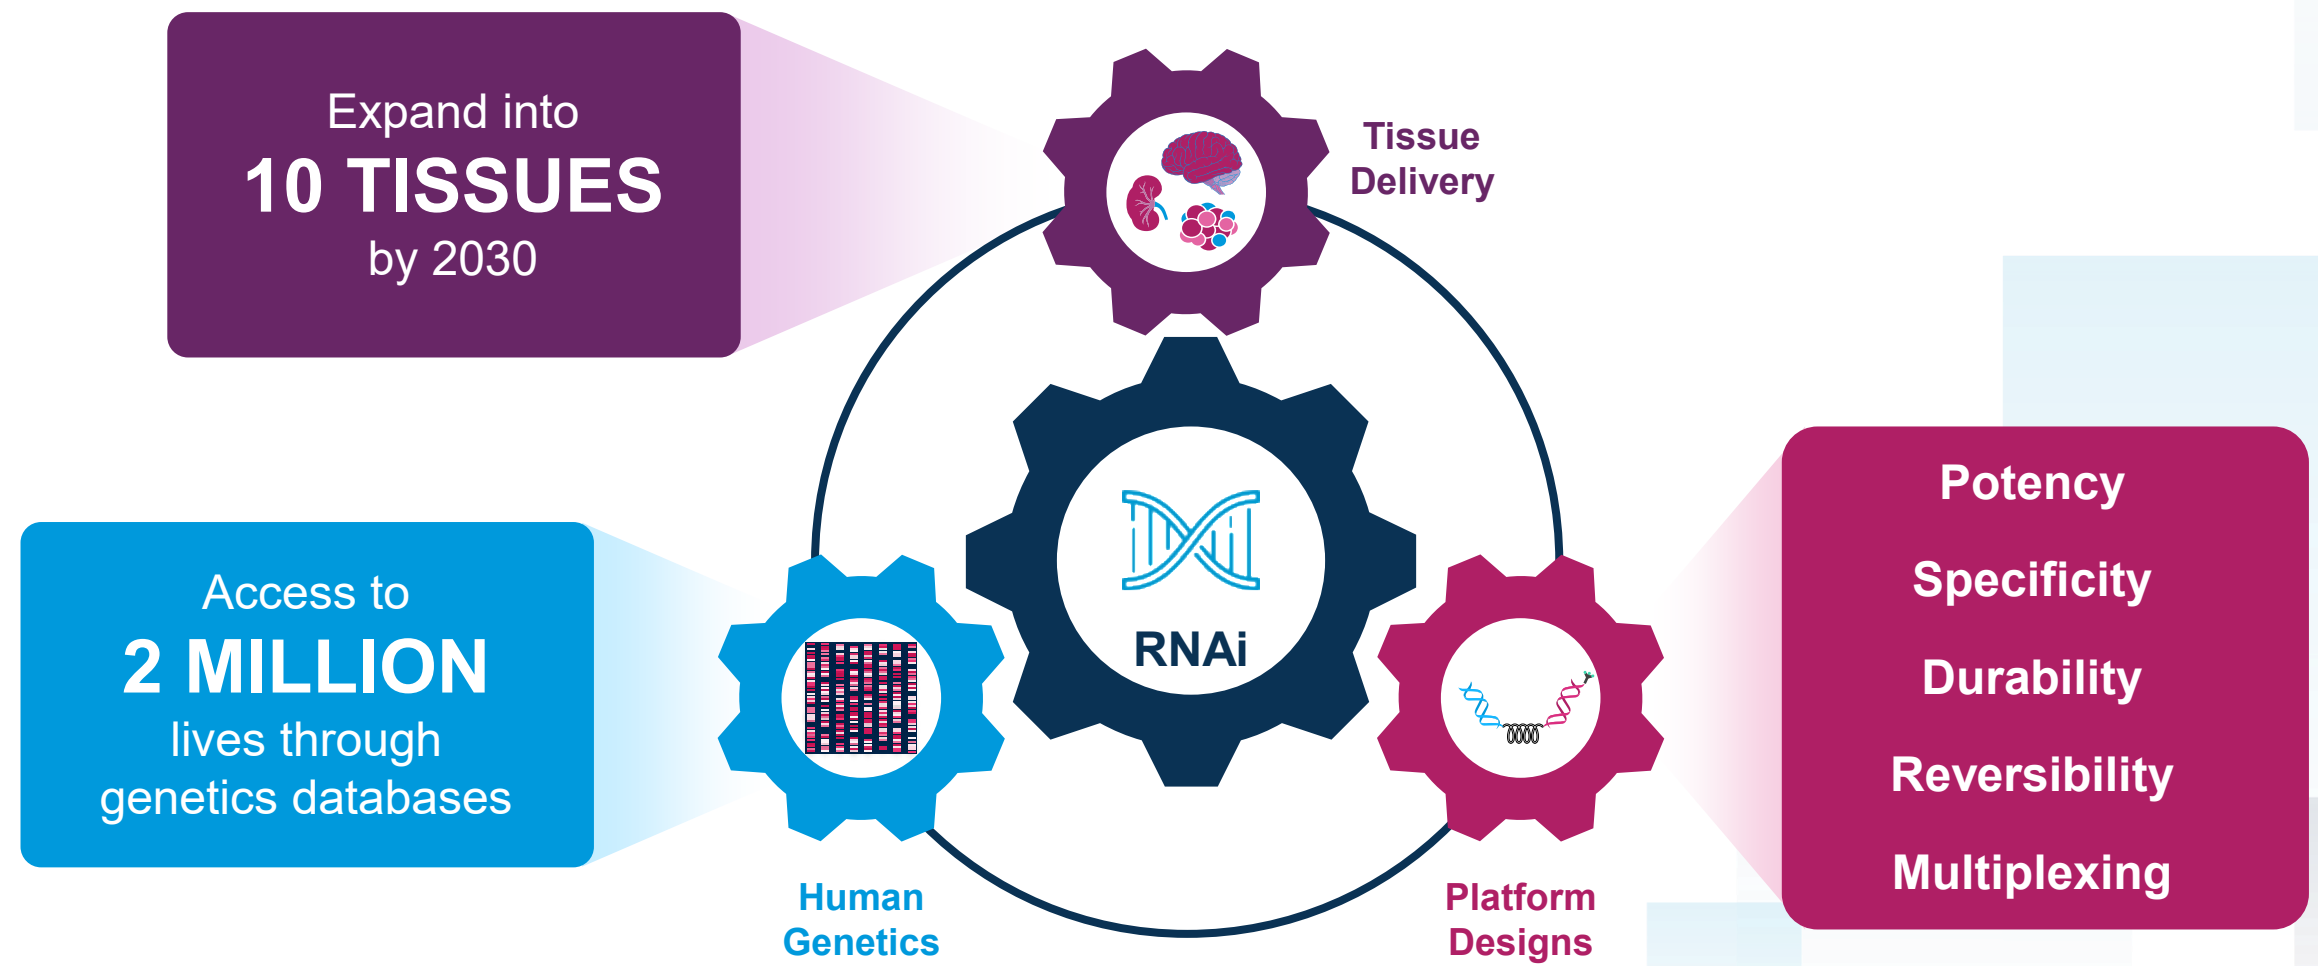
Expand into
10 TISSUES
by 2030

Tissue Delivery

RNAi

Access to
2 MILLION
lives through genetics databases

Human Genetics

Platform Designs

Potency

Specificity

Durability

Reversibility

Multiplexing